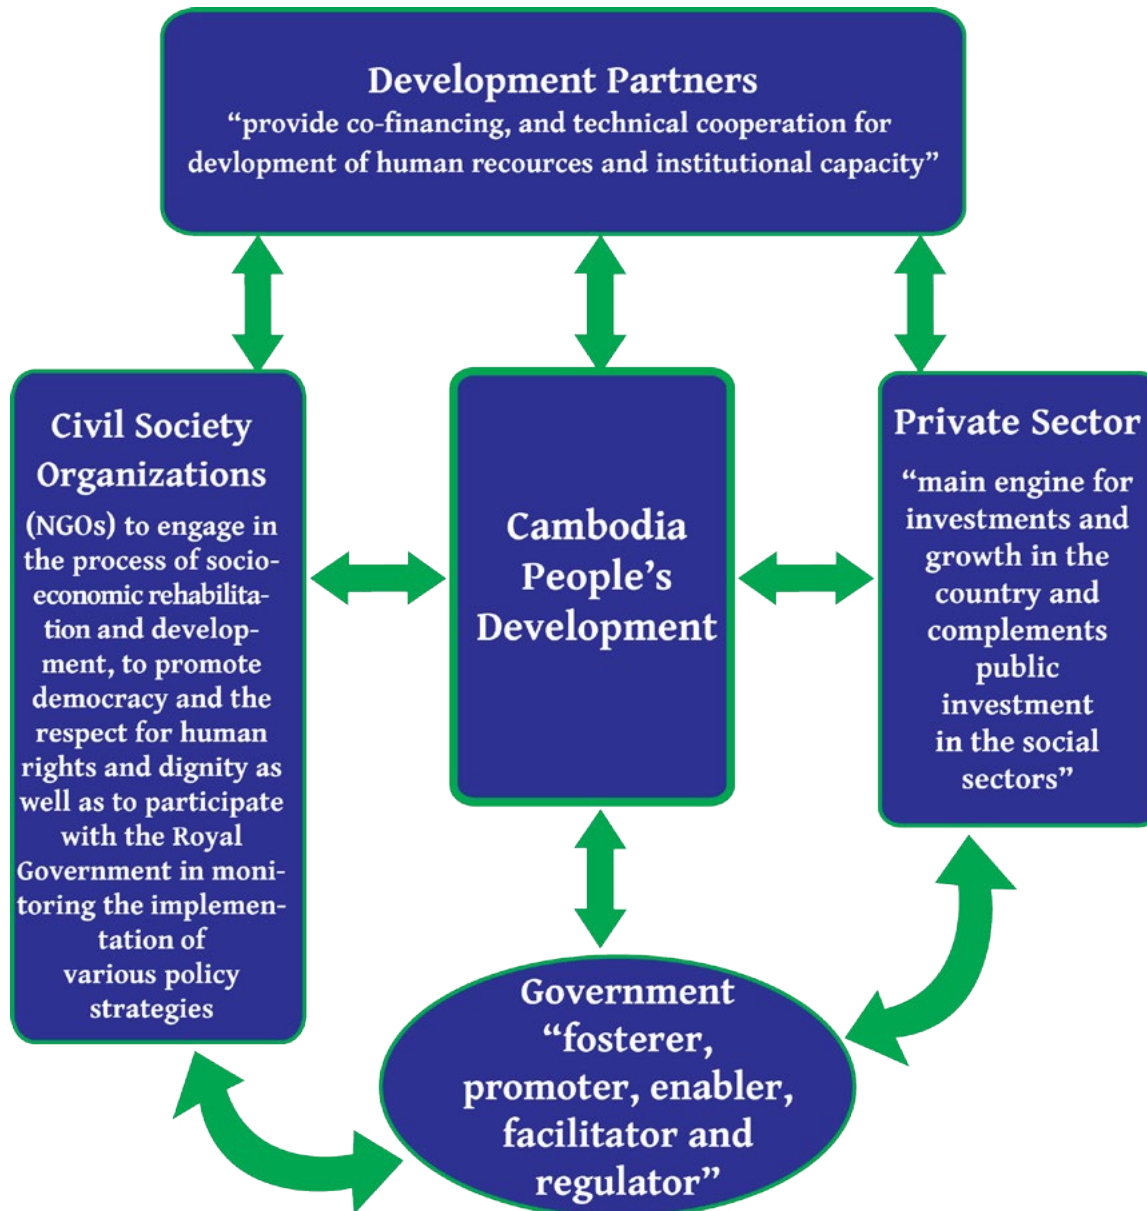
Development Partners
“provide co-financing, and technical cooperation for devlopment of human recources and institutional capacity”

Civil Society Organizations
(NGOs) to engage in the process of socio-economic rehabilitation and development, to promote democracy and the respect for human rights and dignity as well as to participate with the Royal Government in monitoring the implementation of various policy strategies

Cambodia People’s Development

Private Sector
“main engine for investments and growth in the country and complements public investment in the social sectors”

Government
“fosterer, promoter, enabler, facilitator and regulator”